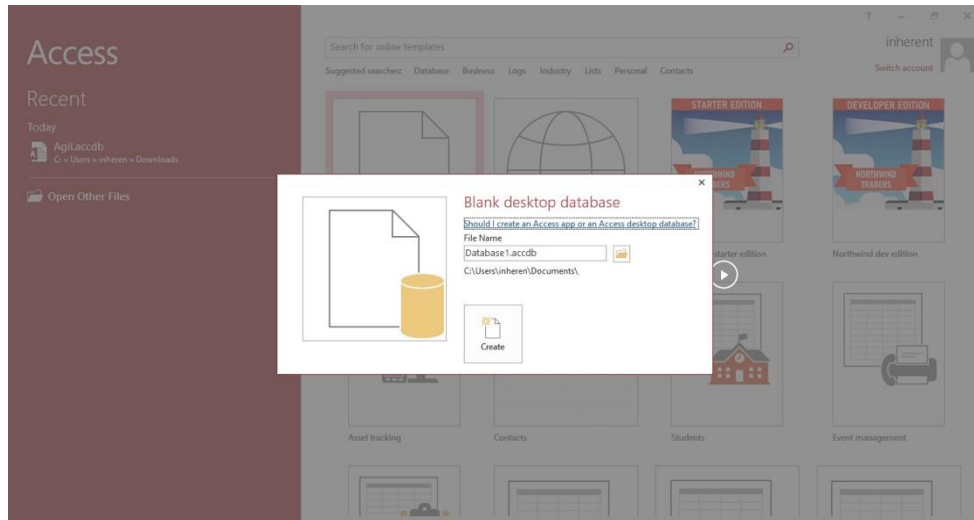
Access

Recent

Today

Agil.accdb
C: » Users » inheren » Downloads

Open Other Files

Search for online templates

Suggested searches: Database Business Logs Industry Lists Personal Contacts

? – ☐ ×

inherent
Switch account

STARTER EDITION

NORTHWIND TRADERS

DEVELOPER EDITION

NORTHWIND TRADERS

starter edition

Northwind dev edition

Blank desktop database

Should I create an Access app or an Access desktop database?

File Name

Database1.accdb

C:\Users\inheren\Documents\

Create

Asset tracking

Contacts

Students

Event management